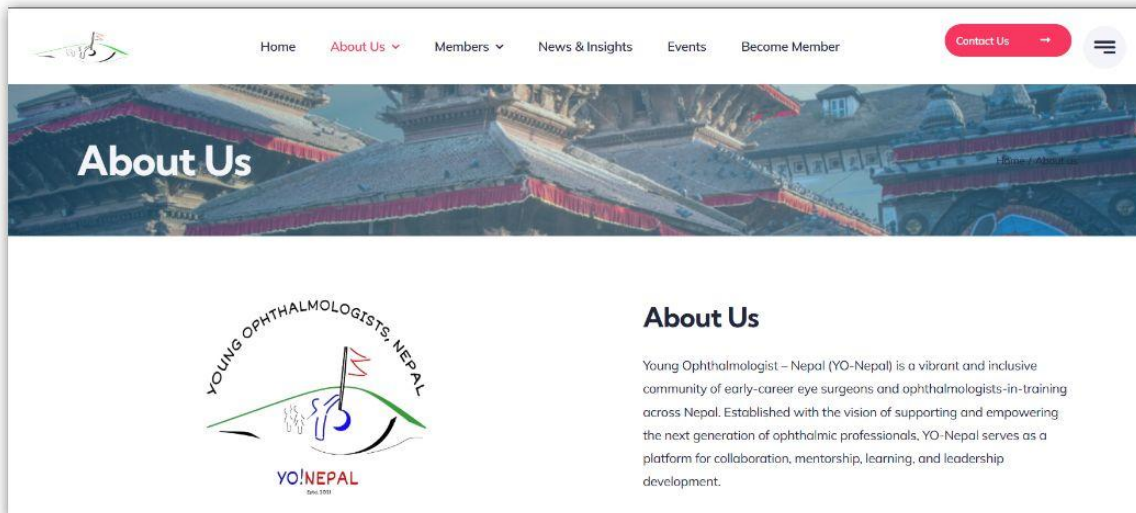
Home About Us Members News & Insights Events Become Member

Contact Us →

About Us

Home / About us

YOUNG OPHTHALMOLOGISTS, NEPAL

YO!NEPAL

Estd. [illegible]

About Us

Young Ophthalmologist – Nepal (YO-Nepal) is a vibrant and inclusive community of early-career eye surgeons and ophthalmologists-in-training across Nepal. Established with the vision of supporting and empowering the next generation of ophthalmic professionals, YO-Nepal serves as a platform for collaboration, mentorship, learning, and leadership development.